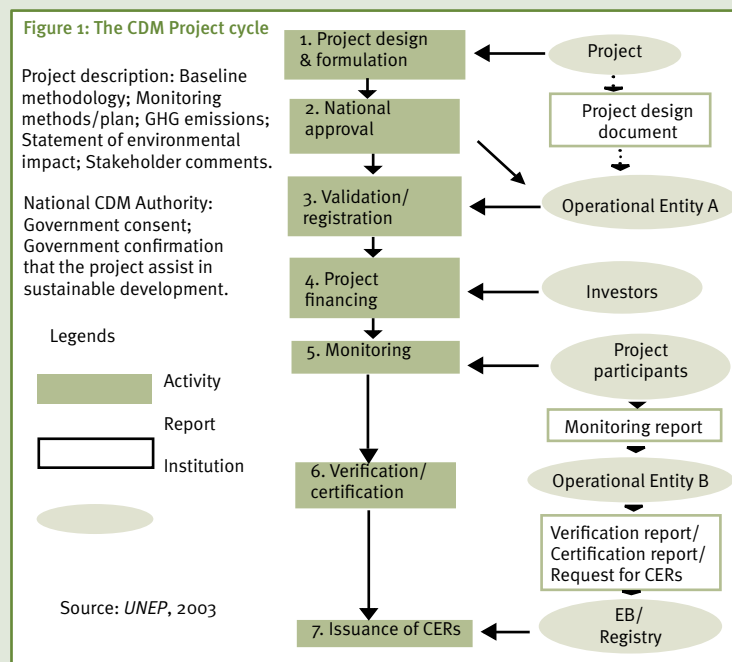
Figure 1: The CDM Project cycle

Project description: Baseline methodology; Monitoring methods/plan; GHG emissions; Statement of environmental impact; Stakeholder comments.

National CDM Authority: Government consent; Government confirmation that the project assist in sustainable development.

Legends

Activity

Report

Institution

Source: *UNEP*, 2003

1. Project design & formulation

2. National approval

3. Validation/ registration

4. Project financing

5. Monitoring

6. Verification/ certification

7. Issuance of CERs

Project

Project design document

Operational Entity A

Investors

Project participants

Monitoring report

Operational Entity B

Verification report/ Certification report/ Request for CERs

EB/ Registry